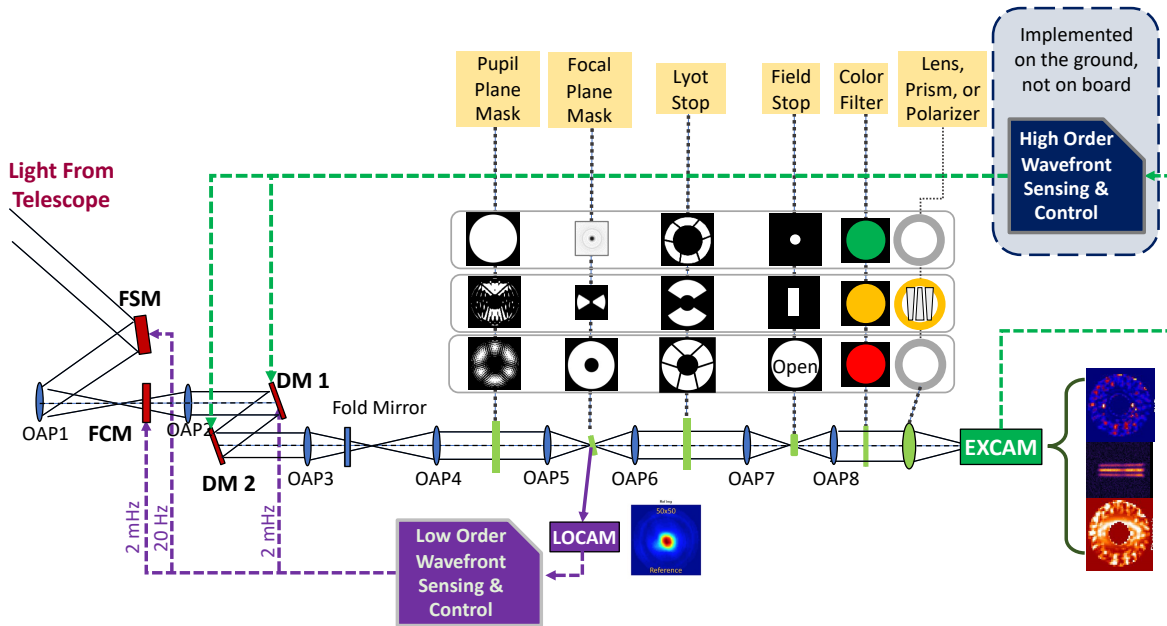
Implemented on the ground, not on board

High Order Wavefront Sensing & Control

Pupil Plane Mask

Focal Plane Mask

Lyot Stop

Field Stop

Color Filter

Lens, Prism, or Polarizer

Light From Telescope

FSM

DM 1

FCM

OAP1

OAP2

DM 2

OAP3

Fold Mirror

OAP4

OAP5

OAP6

OAP7

OAP8

Open

EXCAM

2 mHz

20 Hz

2 mHz

LOCAM

50x50

Reference

Low Order Wavefront Sensing & Control